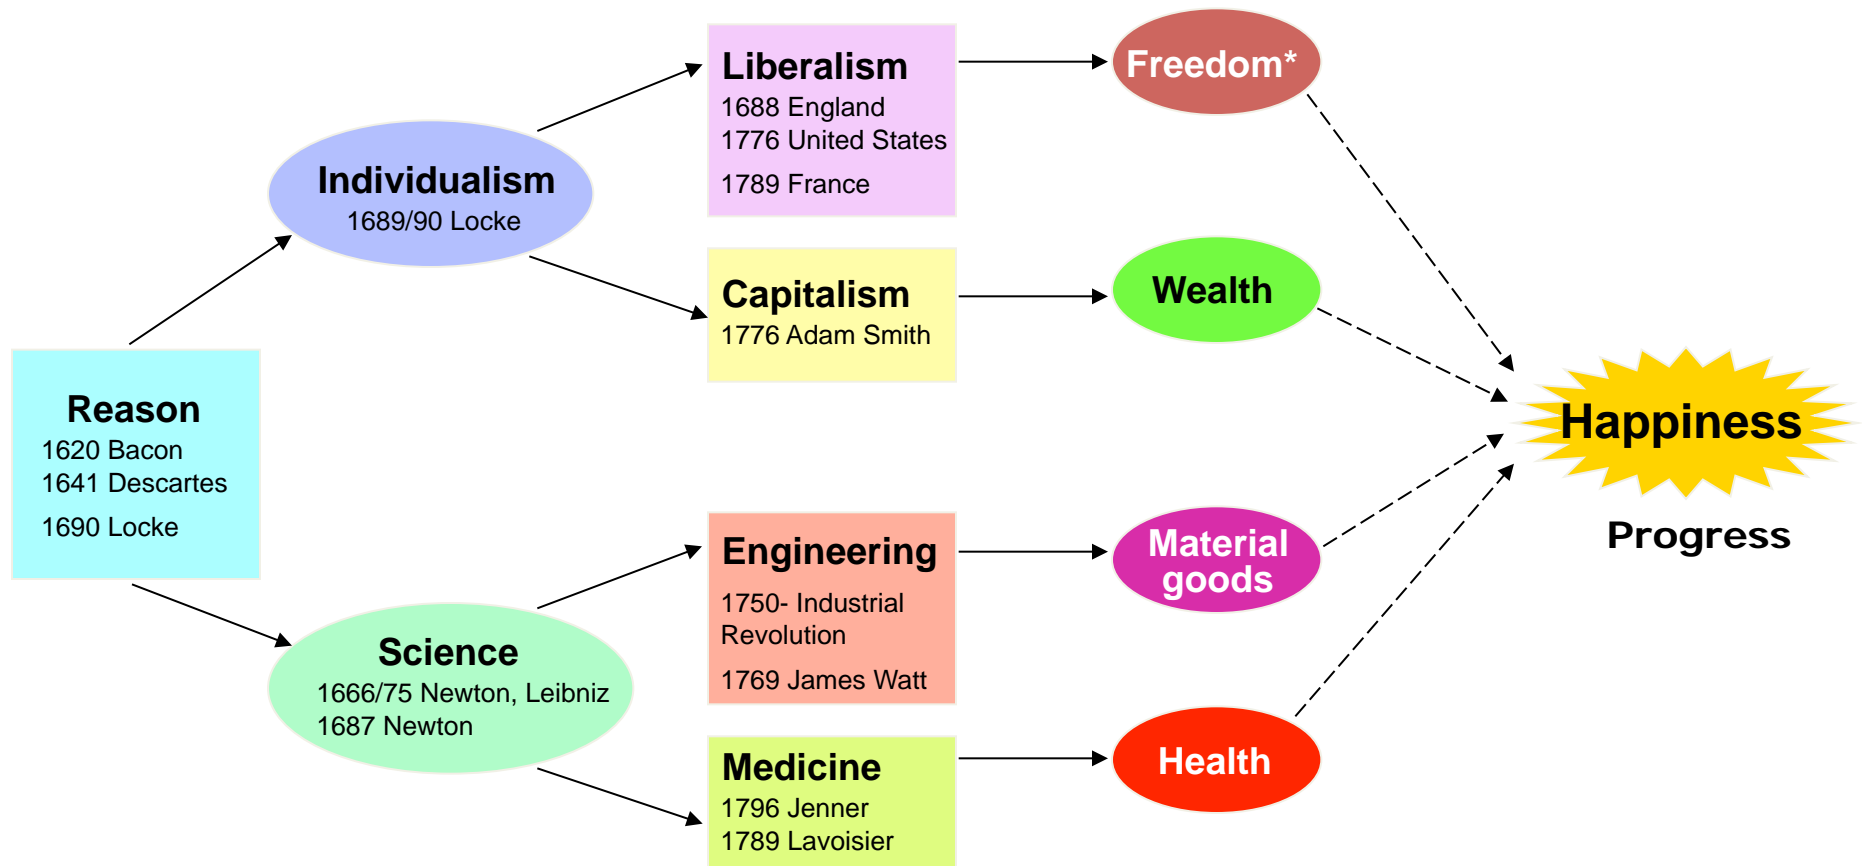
Reason
1620 Bacon
1641 Descartes
1690 Locke

Individualism
1689/90 Locke

Science
1666/75 Newton, Leibniz
1687 Newton

Liberalism
1688 England
1776 United States
1789 France

Capitalism
1776 Adam Smith

Engineering
1750- Industrial Revolution
1769 James Watt

Medicine
1796 Jenner
1789 Lavoisier

Freedom*

Wealth

Material goods

Health

Happiness

Progress